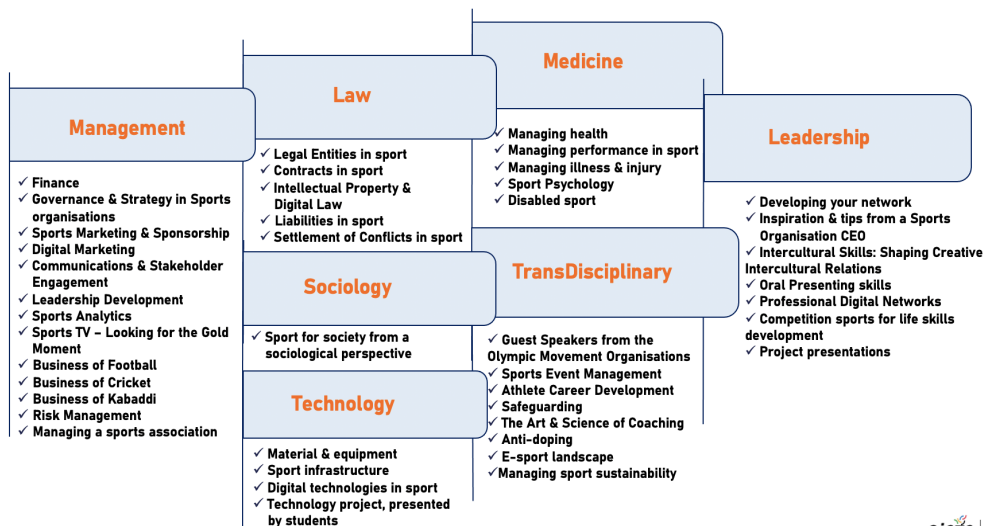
Management

✓ Finance
✓ Governance & Strategy in Sports organisations
✓ Sports Marketing & Sponsorship
✓ Digital Marketing
✓ Communications & Stakeholder Engagement
✓ Leadership Development
✓ Sports Analytics
✓ Sports TV – Looking for the Gold Moment
✓ Business of Football
✓ Business of Cricket
✓ Business of Kabaddi
✓ Risk Management
✓ Managing a sports association

Law

✓ Legal Entities in sport
✓ Contracts in sport
✓ Intellectual Property & Digital Law
✓ Liabilities in sport
✓ Settlement of Conflicts in sport

Sociology

✓ Sport for society from a sociological perspective

Technology

✓ Material & equipment
✓ Sport infrastructure
✓ Digital technologies in sport
✓ Technology project, presented by students

Medicine

✓ Managing health
✓ Managing performance in sport
✓ Managing illness & injury
✓ Sport Psychology
✓ Disabled sport

TransDisciplinary

✓ Guest Speakers from the Olympic Movement Organisations
✓ Sports Event Management
✓ Athlete Career Development
✓ Safeguarding
✓ The Art & Science of Coaching
✓ Anti-doping
✓ E-sport landscape
✓Managing sport sustainability

Leadership

✓ Developing your network
✓ Inspiration & tips from a Sports Organisation CEO
✓ Intercultural Skills: Shaping Creative Intercultural Relations
✓ Oral Presenting skills
✓ Professional Digital Networks
✓ Competition sports for life skills development
✓ Project presentations